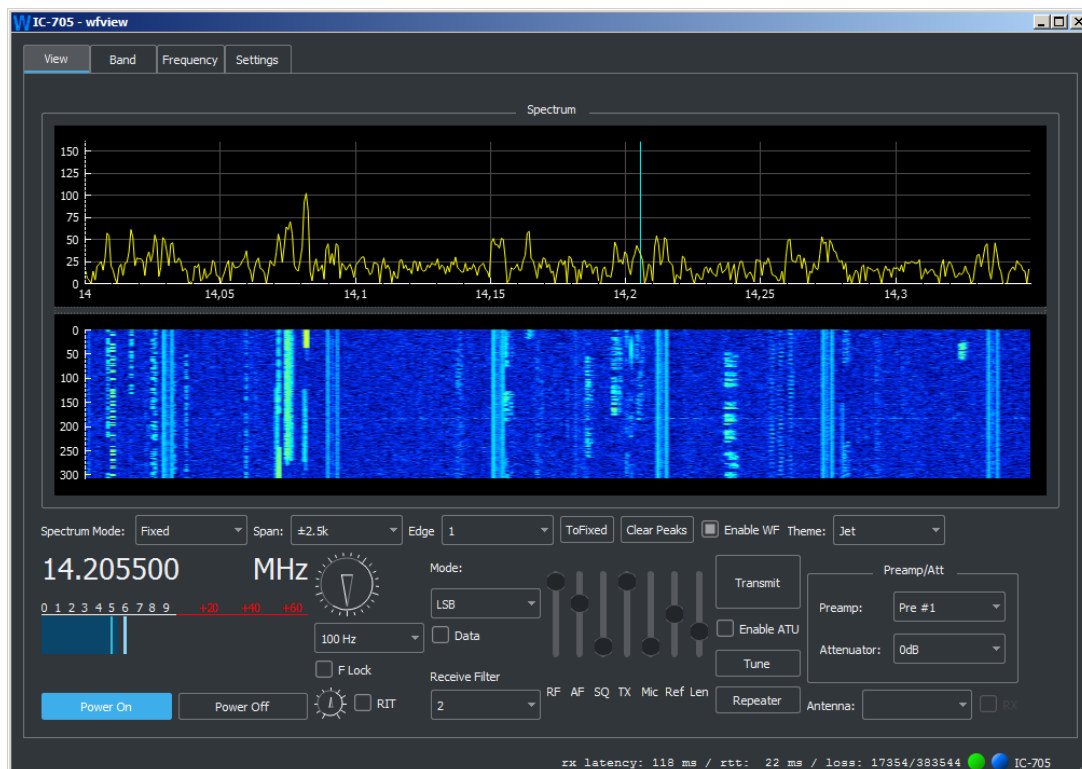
IC-705 - wfview

View | Band | Frequency | Settings

Spectrum

150
125
100
75
50
25
0
14
14,05
14,1
14,15
14,2
14,25
14,3

0
50
100
150
200
250
300

Spectrum Mode: Fixed
Span: ±2.5k
Edge 1
ToFixed
Clear Peaks
Enable WF
Theme: Jet

14.205500 MHz

0 1 2 3 4 5 6 7 8 9 +20 +40 +60

100 Hz
F Lock
RIT

Mode:
LSB
Data

Receive Filter
2

RF AF SQ TX Mic Ref Len

Transmit
Enable ATU
Tune
Repeater

Preamp/Att
Preamp: Pre #1
Attenuator: 0dB

Antenna:
RX

Power On
Power Off

rx latency: 118 ms / rtt: 22 ms / loss: 17354/383544 IC-705